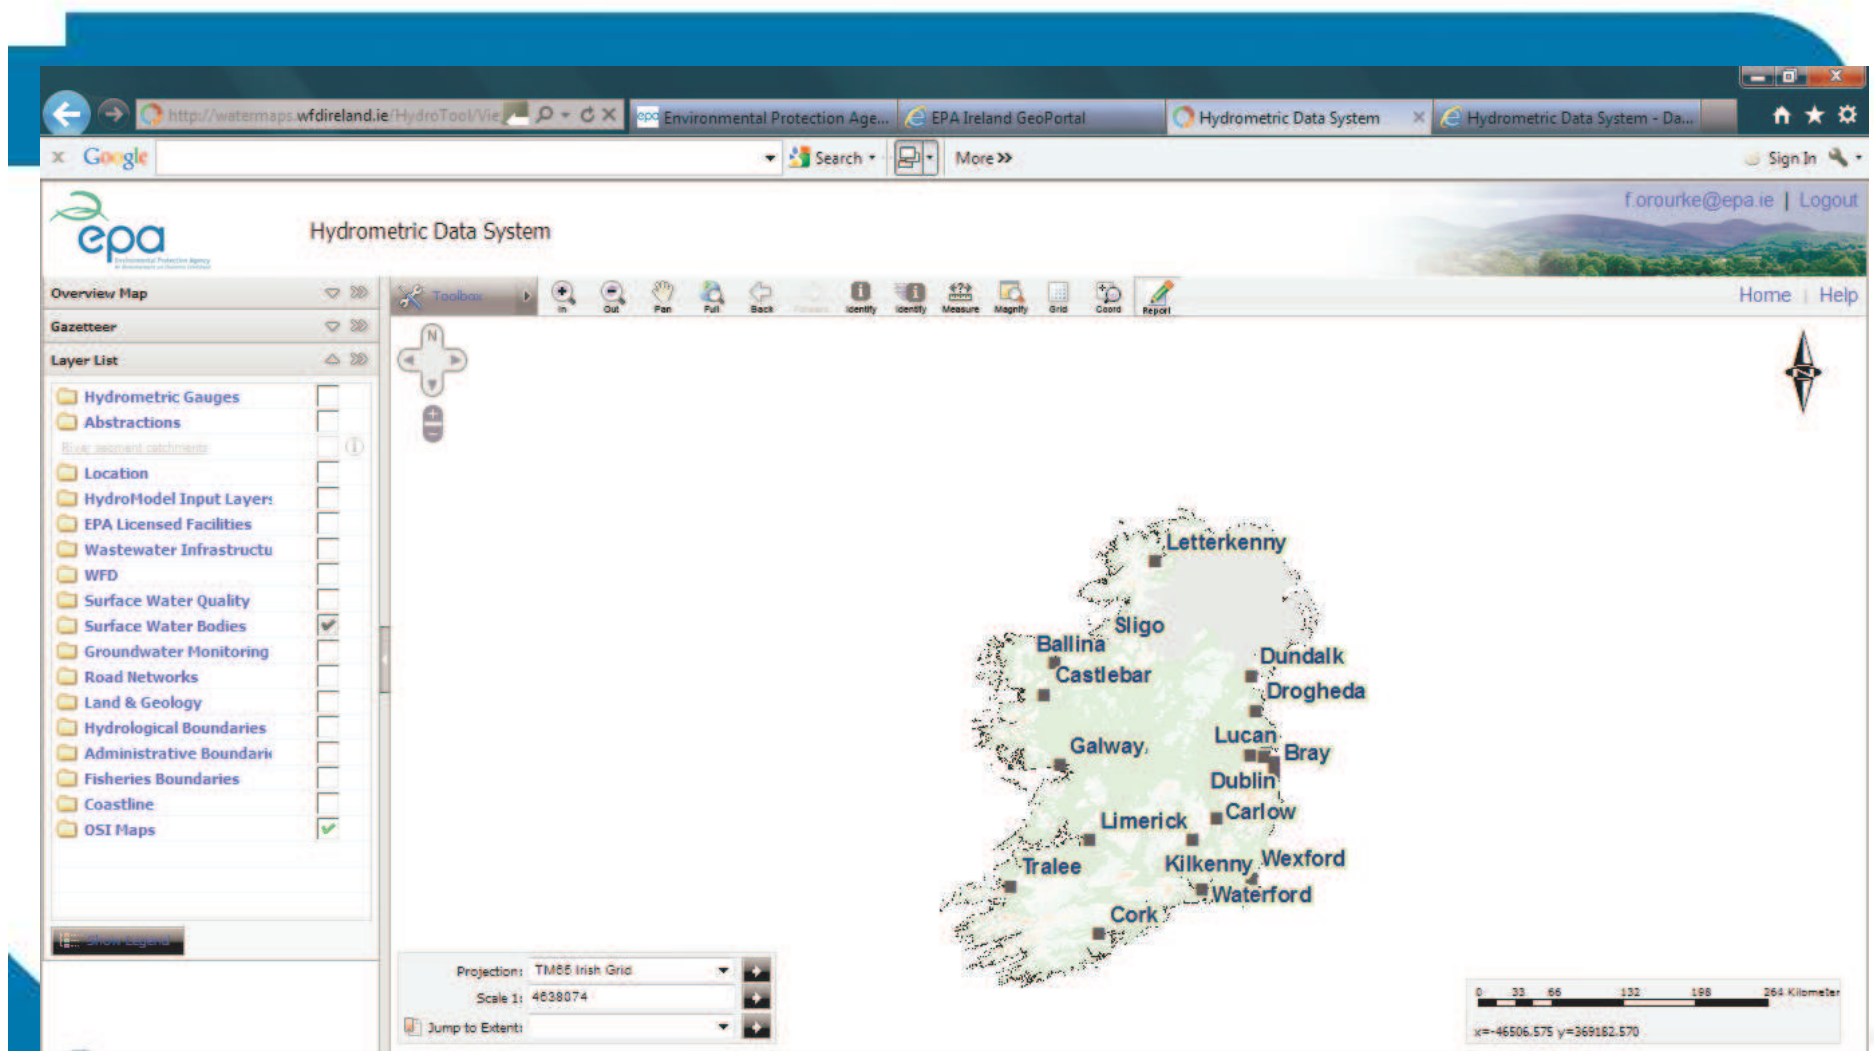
http://watermaps.wfdireland.ie/HydroTool/Vie

Environmental Protection Age...

EPA Ireland GeoPortal

Hydrometric Data System

Hydrometric Data System - Da...

Google

Search

More »

Sign In

f.orourke@epa.ie | Logout

epa

Hydrometric Data System

Overview Map

Gazetteer

Layer List

Toolbox

In Out Pan Full Back Forward Identify Identify Measure Magnify Grid Coord Report

Home | Help

Hydrometric Gauges
Abstractions
River segment catchments
Location
HydroModel Input Layers
EPA Licensed Facilities
Wastewater Infrastructu
WFD
Surface Water Quality
Surface Water Bodies
Groundwater Monitoring
Road Networks
Land & Geology
Hydrological Boundaries
Administrative Boundari
Fisheries Boundaries
Coastline
OSI Maps

Show Legend

N

Letterkenny
Sligo
Ballina
Castlebar
Dundalk
Drogheda
Galway
Lucan
Bray
Dublin
Carlow
Limerick
Tralee
Kilkenny
Wexford
Waterford
Cork

Projection: TM65 Irish Grid

Scale 1: 4638074

Jump to Extent:

0 33 66 132 198 264 Kilometer

x=-46506.575 y=369162.570